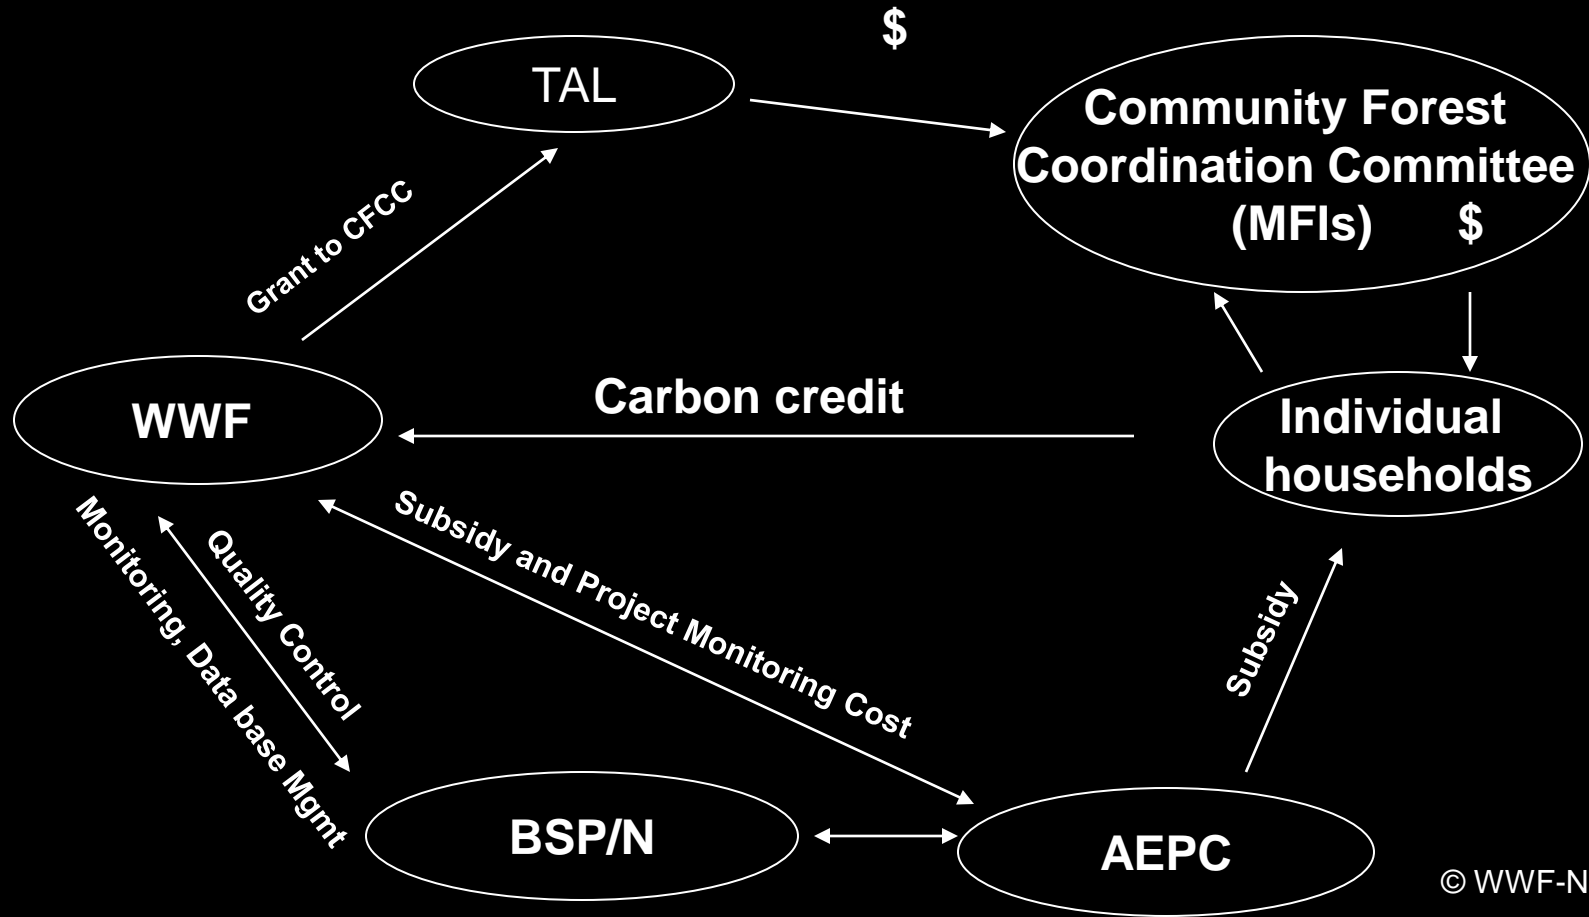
$

TAL

Community Forest Coordination Committee (MFIs) $

Grant to CFCC

WWF

Carbon credit

Individual households

Monitoring, Data base Mgmt

Quality Control

Subsidy and Project Monitoring Cost

Subsidy

BSP/N

AEPC

© WWF-N